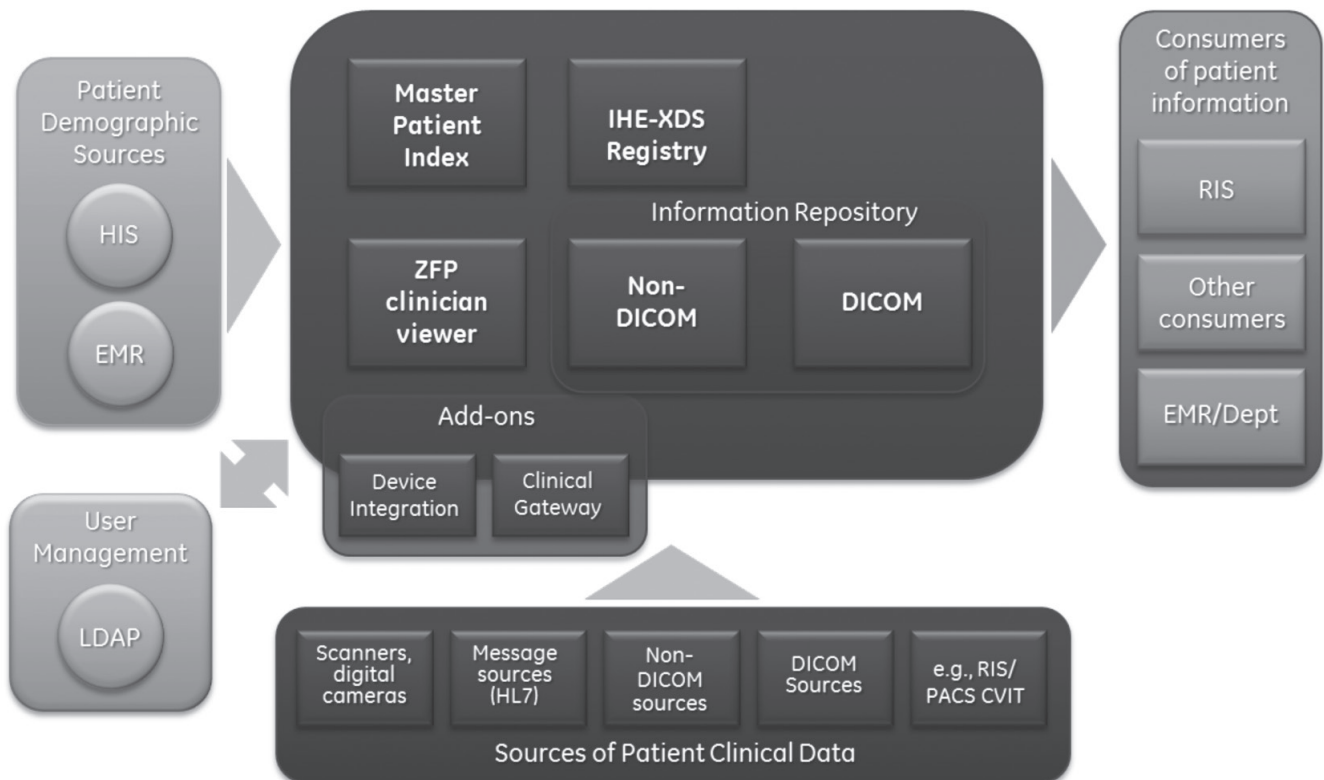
Patient Demographic Sources

HIS

EMR

Master Patient Index

IHE-XDS Registry

Information Repository

ZFP clinician viewer

Non-DICOM

DICOM

Add-ons

Device Integration

Clinical Gateway

Consumers of patient information

RIS

Other consumers

EMR/Dept

User Management

LDAP

Scanners, digital cameras

Message sources (HL7)

Non-DICOM sources

DICOM Sources

e.g., RIS/ PACS CVIT

Sources of Patient Clinical Data